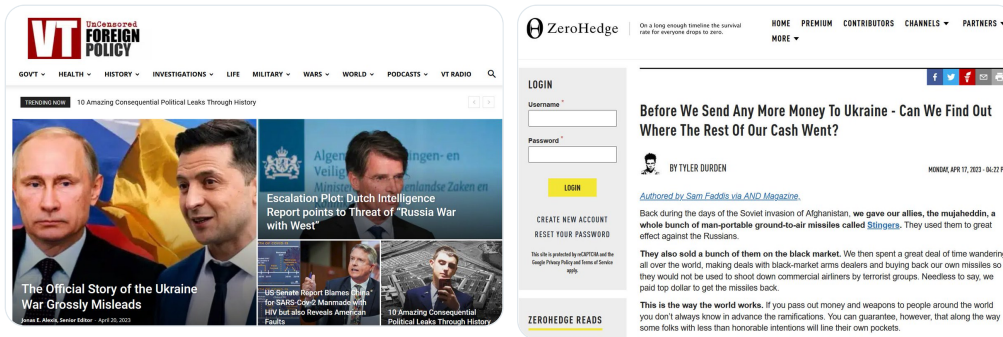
VT Uncensored FOREIGN POLICY

GOV'T ⌄ HEALTH ⌄ HISTORY ⌄ INVESTIGATIONS ⌄ LIFE MILITARY ⌄ WARS ⌄ WORLD ⌄ PODCASTS ⌄ VT RADIO

TRENDING NOW 10 Amazing Consequential Political Leaks Through History

The Official Story of the Ukraine War Grossly Misleads

Jonas E. Alexis, Senior Editor - April 20, 2023

Escalation Plot: Dutch Intelligence Report points to Threat of "Russia War with West"

US Senate Report Blames China for SARS-Cov-2 Manmade with HIV but also Reveals American Faults

10 Amazing Consequential Political Leaks Through History

ZeroHedge

On a long enough timeline the survival rate for everyone drops to zero.

HOME PREMIUM CONTRIBUTORS CHANNELS ⌄ PARTNERS ⌄ MORE ⌄

LOGIN

Username *

Password *

LOGIN

CREATE NEW ACCOUNT

RESET YOUR PASSWORD

This site is protected by reCAPTCHA and the Google Privacy Policy and Terms of Service apply.

ZEROHEDGE READS

Before We Send Any More Money To Ukraine - Can We Find Out Where The Rest Of Our Cash Went?

BY TYLER DURDEN

MONDAY, APR 17, 2023 - 04:22 P

Authored by Sam Faddis via AND Magazine,

Back during the days of the Soviet invasion of Afghanistan, we gave our allies, the mujaheddin, a whole bunch of man-portable ground-to-air missiles called Stingers. They used them to great effect against the Russians.

They also sold a bunch of them on the black market. We then spent a great deal of time wandering all over the world, making deals with black-market arms dealers and buying back our own missiles so they would not be used to shoot down commercial airliners by terrorist groups. Needless to say, we paid top dollar to get the missiles back.

This is the way the world works. If you pass out money and weapons to people around the world you don't always know in advance the ramifications. You can guarantee, however, that along the way some folks with less than honorable intentions will line their own pockets.